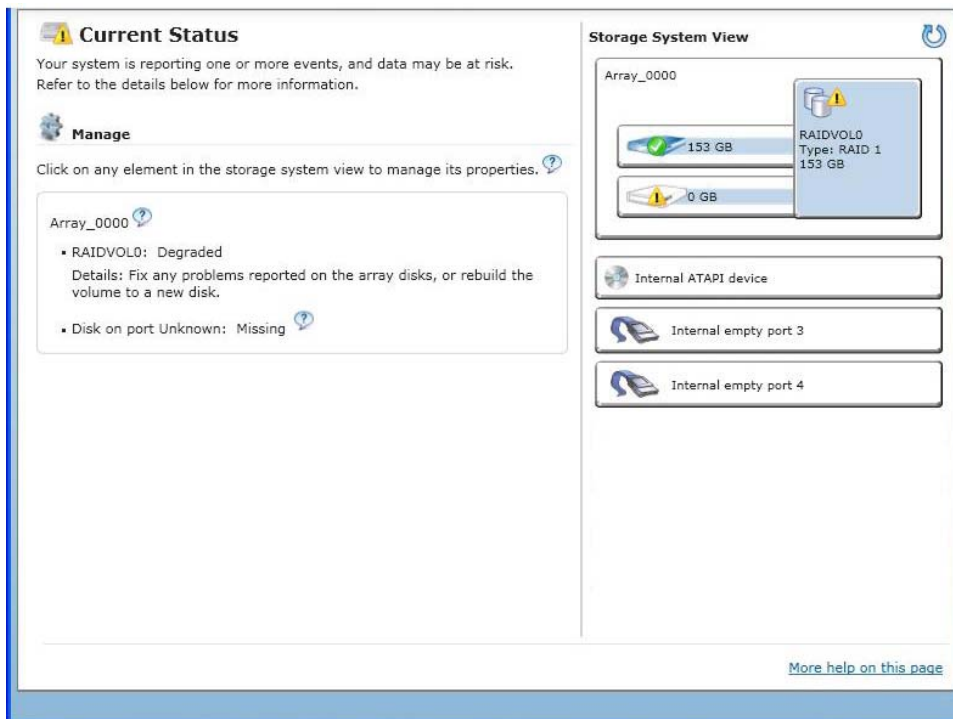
Current Status

Your system is reporting one or more events, and data may be at risk. Refer to the details below for more information.

Manage

Click on any element in the storage system view to manage its properties.

Array_0000

• RAIDVOL0: Degraded

Details: Fix any problems reported on the array disks, or rebuild the volume to a new disk.

• Disk on port Unknown: Missing

Storage System View

Array_0000

153 GB

0 GB

RAIDVOL0
Type: RAID 1
153 GB

Internal ATAPI device

Internal empty port 3

Internal empty port 4

More help on this page